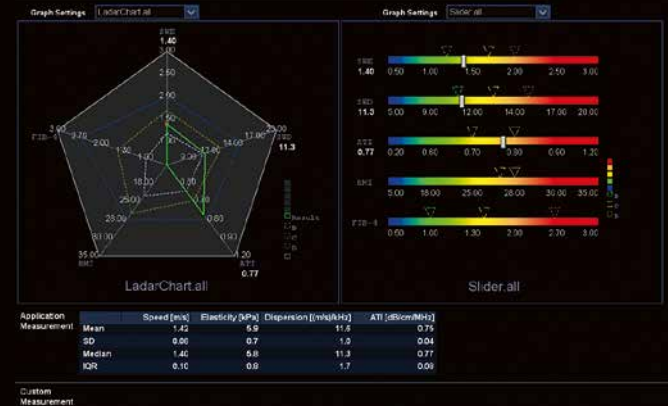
Graph Settings LadarChart.all

Graph Settings Slider.all

SWS
1.40
3.00
2.50
2.00
1.50
1.00

FIB-4
3.00
2.00
1.30
1.00

20.00
17.00
14.00
11.00
SWD
11.3

18.00
25.00
30.00
35.00
BMI

0.60
0.80
0.90
1.20
ATT
0.77

Results

LadarChart.all

SWS
1.40
0.50 1.00 1.50 2.00 2.50 3.00

SWD
11.3
5.00 9.00 12.00 14.00 17.00 20.00

ATT
0.77
0.20 0.60 0.70 0.80 0.90 1.20

BMI
5.00 18.00 25.00 28.00 30.00 35.00

FIB-4
0.50 1.00 1.30 2.00 2.70 3.00

Slider.all

Application Measurement

| | Speed [m/s] | Elasticity [kPa] | Dispersion [(m/s)/kHz] | ATI [dB/cm/MHz] |
|---|---|---|---|---|
| Mean | 1.42 | 5.9 | 11.6 | 0.75 |
| SD | 0.06 | 0.7 | 1.0 | 0.04 |
| Median | 1.40 | 5.8 | 11.3 | 0.77 |
| IQR | 0.10 | 0.8 | 1.7 | 0.08 |

Custom Measurement